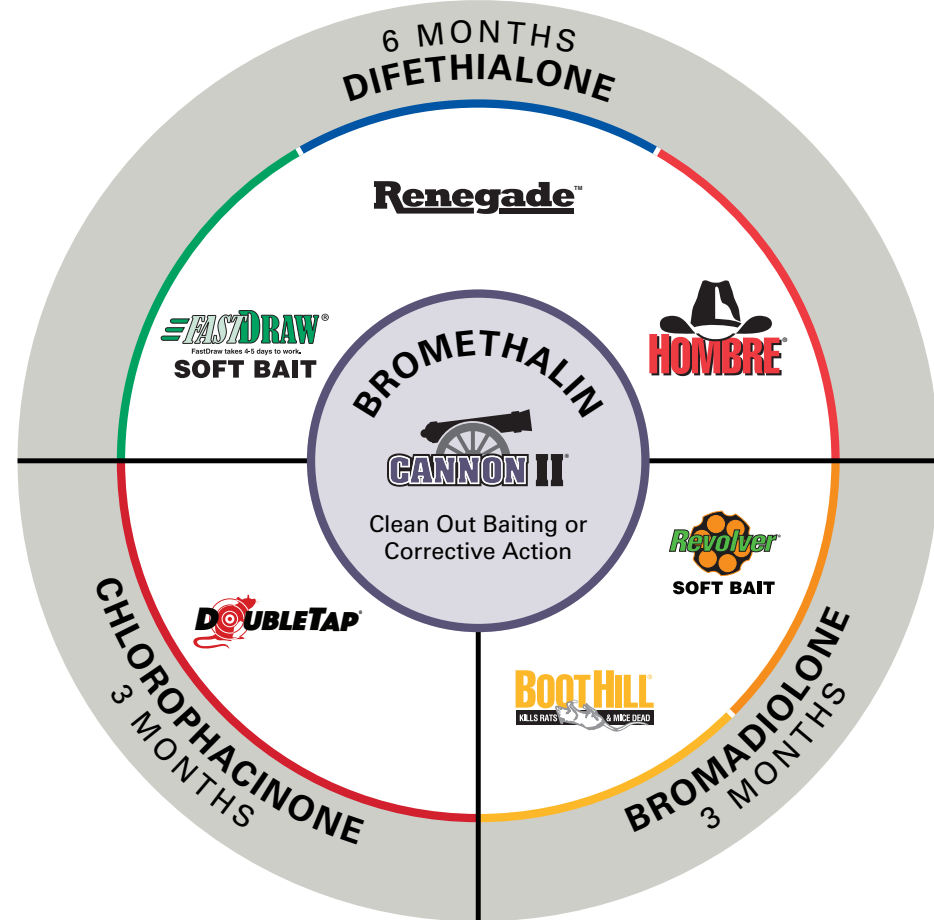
6 MONTHS
DIFETHIALONE

Renegade™

FASTDRAW®
FastDraw takes 4-5 days to work.
SOFT BAIT

HOMBRE®

BROMETHALIN
CANNON II®
Clean Out Baiting or Corrective Action

Revolver®
SOFT BAIT

DOUBLETAP®

BOOTHILL®
KILLS RATS & MICE DEAD

CHLOROPHACINONE
3 MONTHS

BROMADIOLONE
3 MONTHS